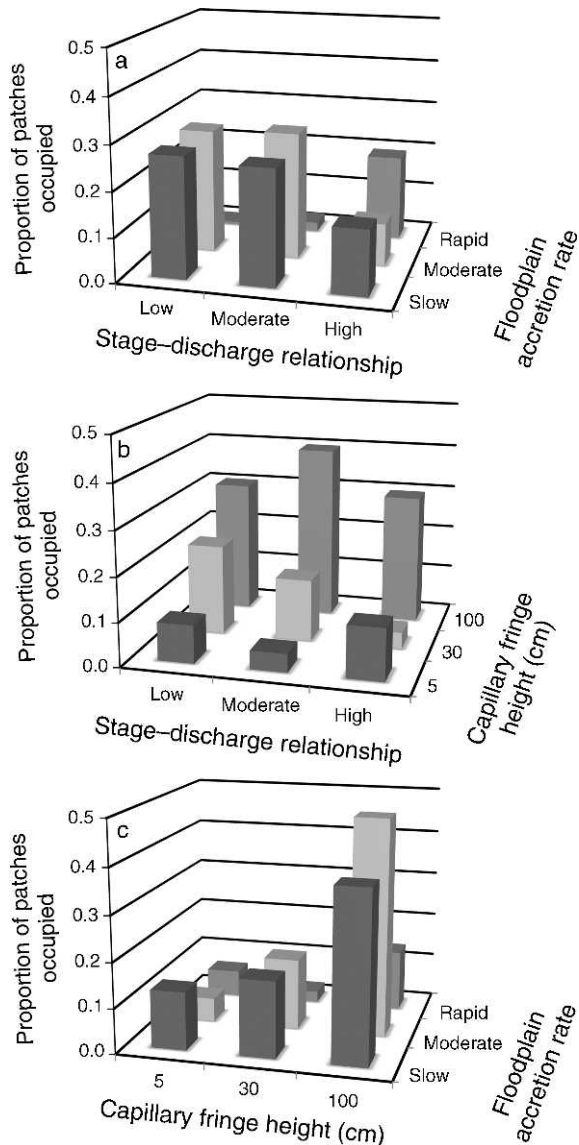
a

Proportion of patches occupied

0.5
0.4
0.3
0.2
0.1
0.0

Low
Moderate
High

Stage–discharge relationship

Rapid
Moderate
Slow

Floodplain accretion rate

b

Proportion of patches occupied

0.5
0.4
0.3
0.2
0.1
0.0

Low
Moderate
High

Stage–discharge relationship

100
30
5

Capillary fringe height (cm)

c

Proportion of patches occupied

0.5
0.4
0.3
0.2
0.1
0.0

5
30
100

Capillary fringe height (cm)

Rapid
Moderate
Slow

Floodplain accretion rate